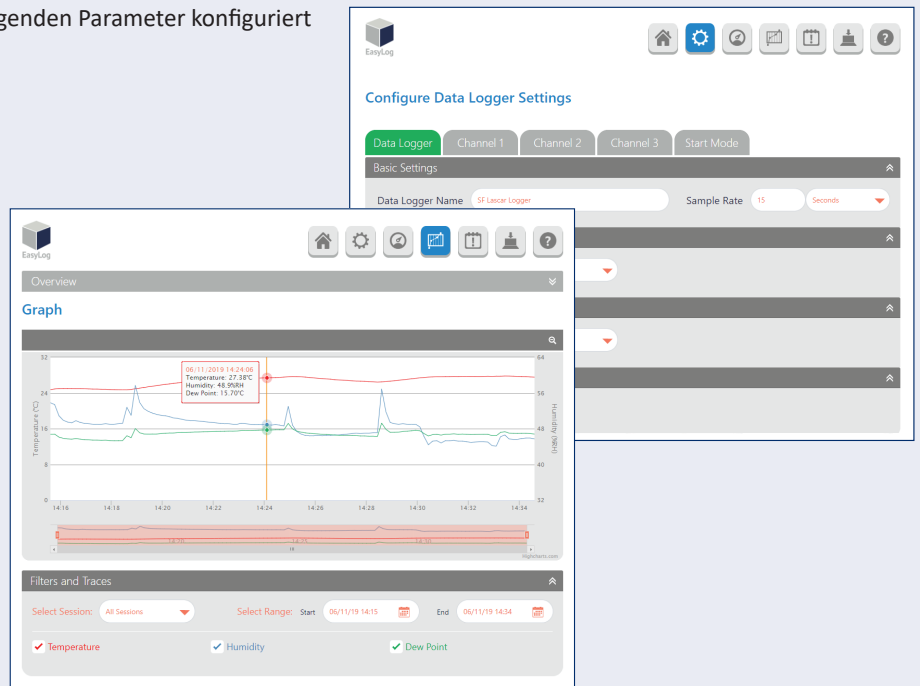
genden Parameter konfiguriert

EasyLog

Configure Data Logger Settings

Data Logger | Channel 1 | Channel 2 | Channel 3 | Start Mode

Basic Settings

Data Logger Name SF Lascar Logger

Sample Rate 15 Seconds

EasyLog

Overview

Graph

06/11/2019 14:24:06
Temperature: 27.38°C
Humidity: 48.9%RH
Dew Point: 15.70°C

32
24
16
8
0

64
56
48
40
32

Temperature (°C)

Humidity (%RH)

14:16 14:18 14:20 14:22 14:24 14:26 14:28 14:30 14:32 14:34

Highcharts.com

Filters and Traces

Select Session: All Sessions

Select Range: Start 06/11/19 14:15

End 06/11/19 14:34

Temperature

Humidity

Dew Point